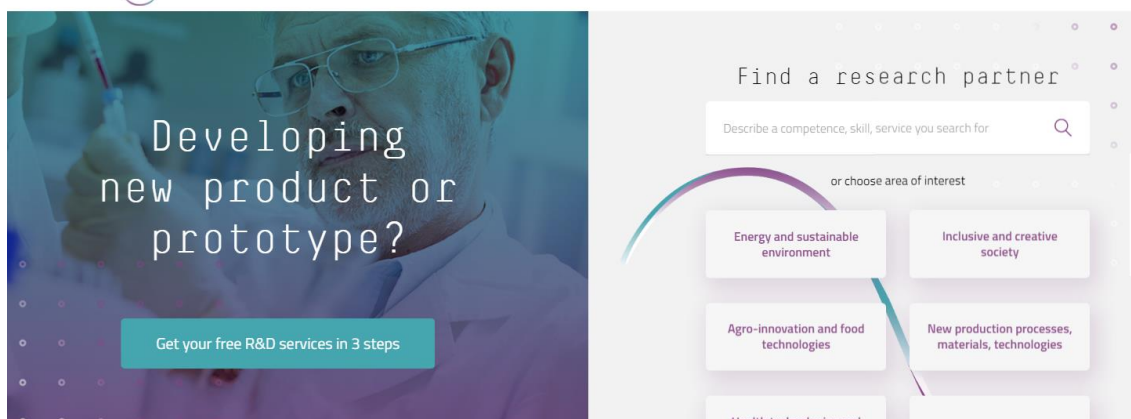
Developing new product or prototype?

Get your free R&D services in 3 steps

Find a research partner

Describe a competence, skill, service you search for

or choose area of interest

Energy and sustainable environment

Inclusive and creative society

Agro-innovation and food technologies

New production processes, materials, technologies

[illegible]